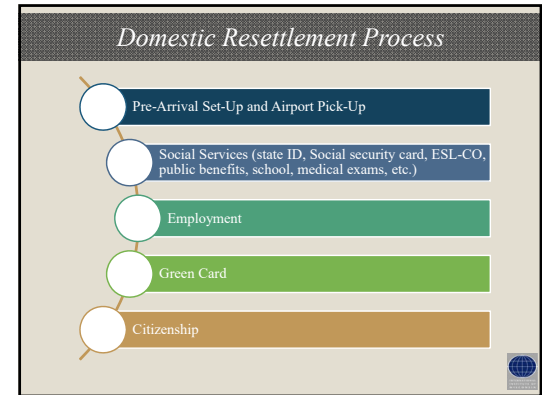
Domestic Resettlement Process

Pre-Arrival Set-Up and Airport Pick-Up

Social Services (state ID, Social security card, ESL-CO, public benefits, school, medical exams, etc.)

Employment

Green Card

Citizenship